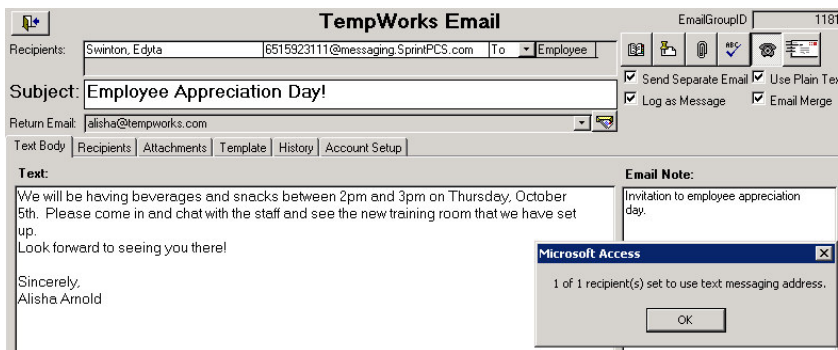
TempWorks Email

EmailGroupID 1181

Recipients: Swinton, Edyta 6515923111@messaging.SprintPCS.com To Employee

Send Separate Email Use Plain Tex

Log as Message Email Merge

Subject: Employee Appreciation Day!

Return Email: alisha@tempworks.com

Text Body | Recipients | Attachments | Template | History | Account Setup

Text:

We will be having beverages and snacks between 2pm and 3pm on Thursday, October 5th. Please come in and chat with the staff and see the new training room that we have set up.
Look forward to seeing you there!

Sincerely,
Alisha Arnold

Email Note:

Invitation to employee appreciation day.

Microsoft Access

1 of 1 recipient(s) set to use text messaging address.

OK